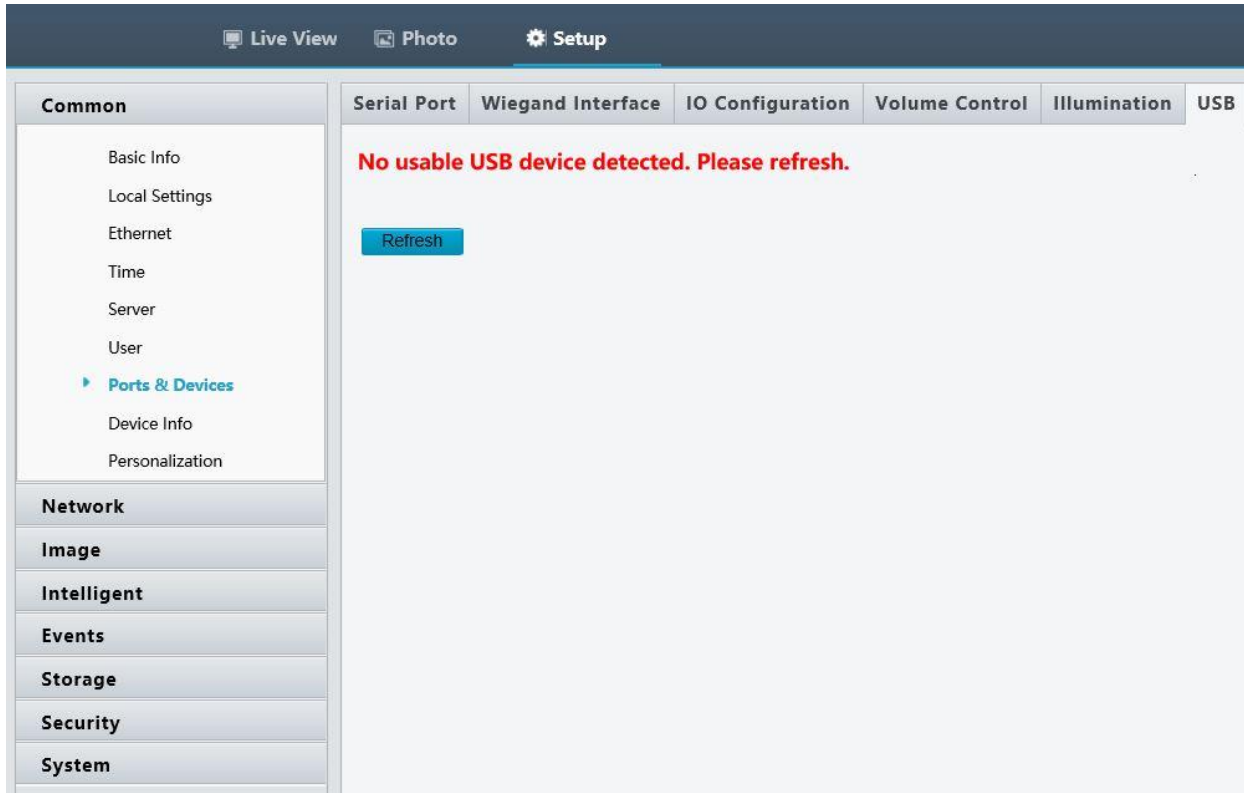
Live View Photo Setup

Common

Basic Info
Local Settings
Ethernet
Time
Server
User
Ports & Devices
Device Info
Personalization

Network
Image
Intelligent
Events
Storage
Security
System

Serial Port | Wiegand Interface | IO Configuration | Volume Control | Illumination | USB

No usable USB device detected. Please refresh.

Refresh